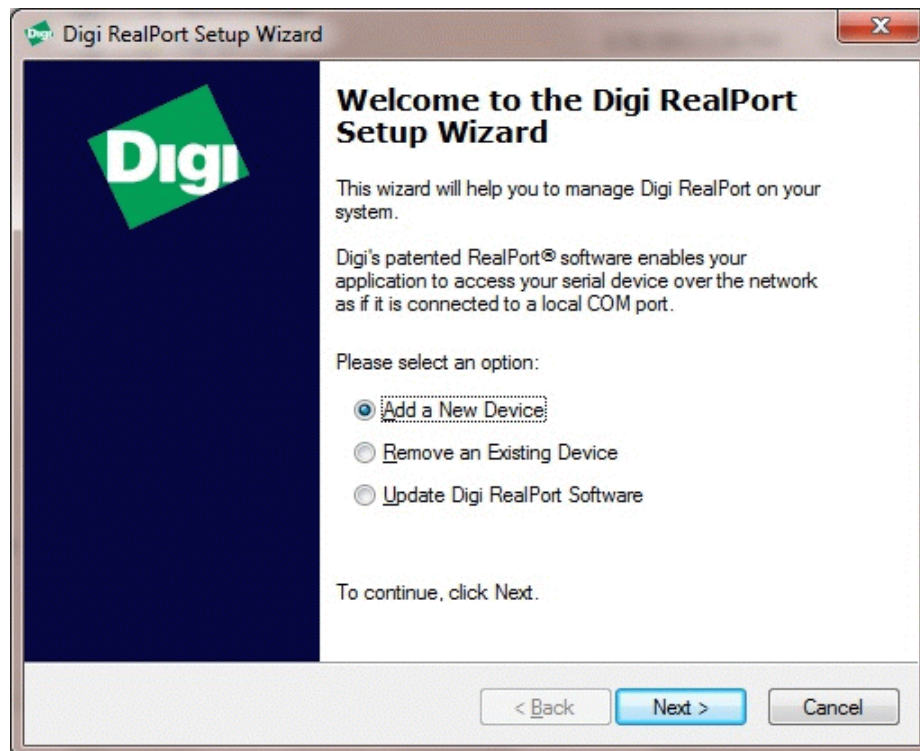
Digi RealPort Setup Wizard

Digi

Welcome to the Digi RealPort Setup Wizard

This wizard will help you to manage Digi RealPort on your system.

Digi's patented RealPort® software enables your application to access your serial device over the network as if it is connected to a local COM port.

Please select an option:

Add a New Device

Remove an Existing Device

Update Digi RealPort Software

To continue, click Next.

< Back

Next >

Cancel